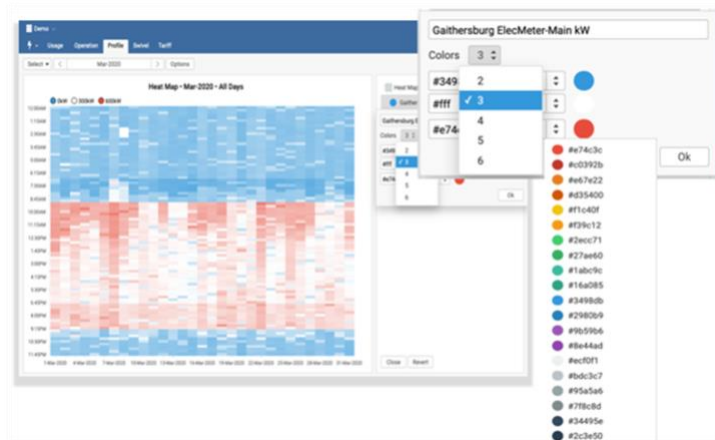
Demo

Usage Operation Profile Swivel Tariff

Select Mar 2020 Options

Heat Map - Mar-2020 - All Days

0kW 332kW 633kW

Heat Map

Gaithersburg ElecMeter-Main kW

Colors 3

#3498db
#fff
#e74c3c

2
✓ 3
4
5
6

Ok

#e74c3c
#c0392b
#e67e22
#d35400
#f1c40f
#f39c12
#2ecc71
#27ae60
#1abc9c
#16a085
#3498db
#2980b9
#9b59b6
#8e44ad
#ecf0f1
#bdc3c7
#95a5a6
#7f8c8d
#34495e
#2c3e50

Close Revert

Ok